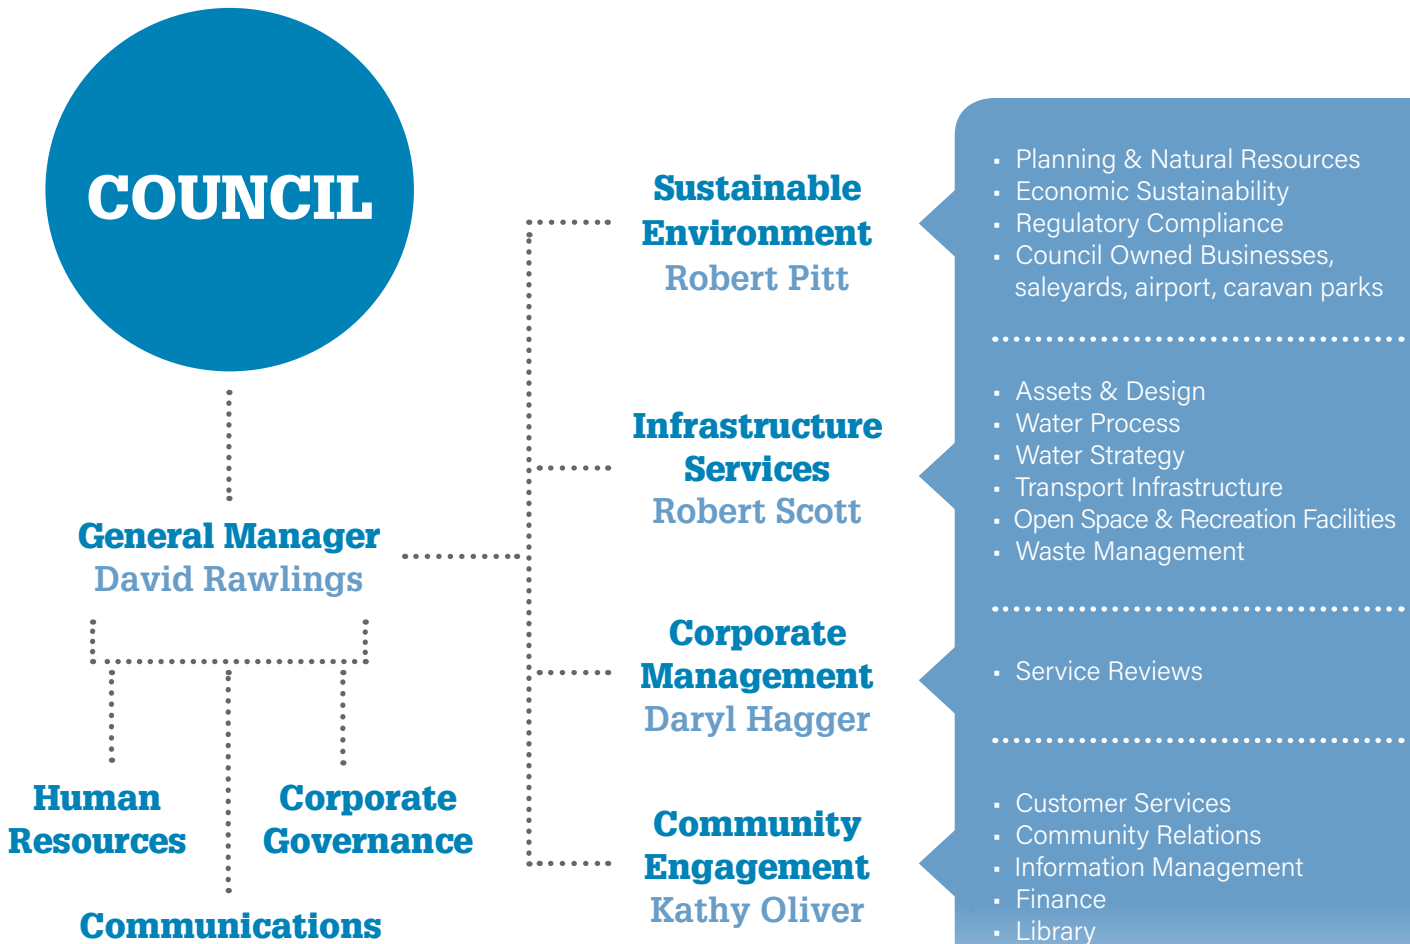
COUNCIL

General Manager
David Rawlings

Human Resources

Corporate Governance

Communications

Sustainable Environment
Robert Pitt

Infrastructure Services
Robert Scott

Corporate Management
Daryl Hagger

Community Engagement
Kathy Oliver

- Planning & Natural Resources
- Economic Sustainability
- Regulatory Compliance
- Council Owned Businesses, saleyards, airport, caravan parks

- Assets & Design
- Water Process
- Water Strategy
- Transport Infrastructure
- Open Space & Recreation Facilities
- Waste Management

- Service Reviews

- Customer Services
- Community Relations
- Information Management
- Finance
- Library